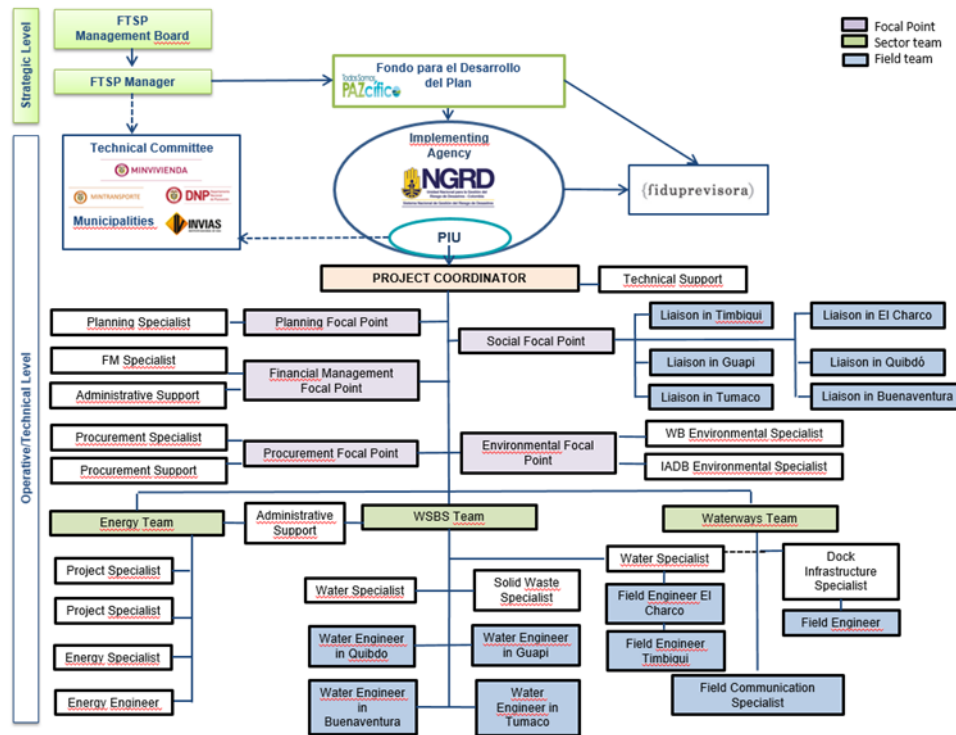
Strategic Level

FTSP Management Board

FTSP Manager

Todos Somos PAZcífico

Fondo para el Desarrollo del Plan

Focal Point
Sector team
Field team

Operative/Technical Level

Technical Committee

MINVIVIENDA

MINTRANSPORTE

DNP

Municipalities

INVIAS

Implementing Agency

NGRD

{fiduprevisora}

PIU

PROJECT COORDINATOR

Technical Support

Planning Specialist

Planning Focal Point

Social Focal Point

Liaison in Timbiquí

Liaison in El Charco

Liaison in Guapi

Liaison in Quibdó

Liaison in Tumaco

Liaison in Buenaventura

FM Specialist

Financial Management Focal Point

Administrative Support

Procurement Specialist

Procurement Focal Point

Procurement Support

Environmental Focal Point

WB Environmental Specialist

IADB Environmental Specialist

Energy Team

Administrative Support

WSBS Team

Waterways Team

Project Specialist

Project Specialist

Energy Specialist

Energy Engineer

Water Specialist

Solid Waste Specialist

Water Engineer in Quibdo

Water Engineer in Guapi

Water Engineer in Buenaventura

Water Engineer in Tumaco

Water Specialist

Field Engineer El Charco

Field Engineer Timbiqui

Dock Infrastructure Specialist

Field Engineer

Field Communication Specialist